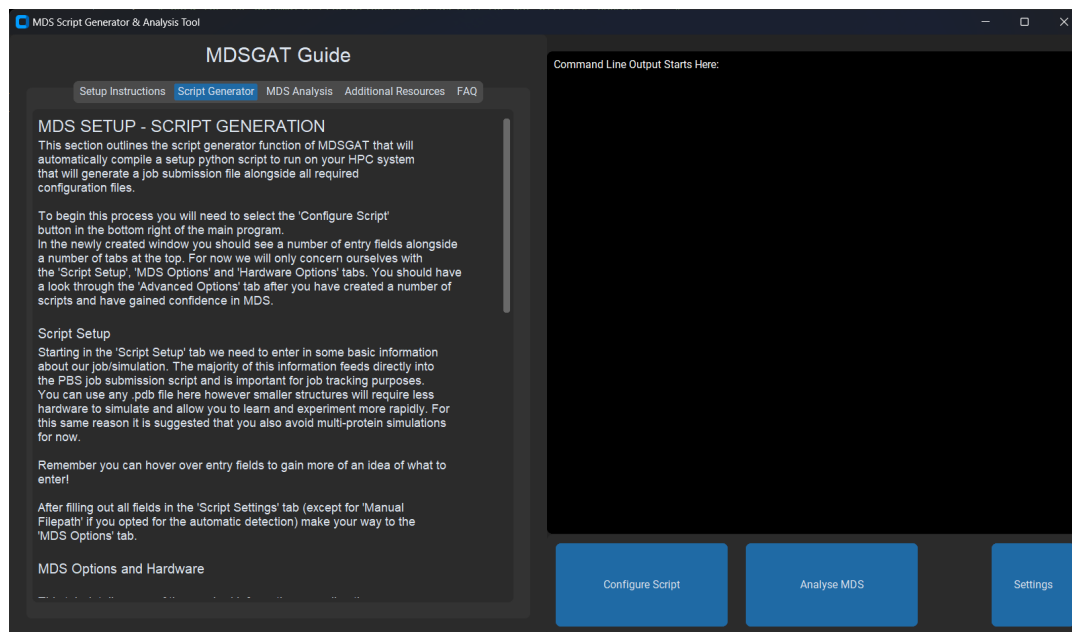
MDS Script Generator & Analysis Tool

MDSGAT Guide

Setup Instructions Script Generator MDS Analysis Additional Resources FAQ

MDS SETUP - SCRIPT GENERATION
This section outlines the script generator function of MDSGAT that will automatically compile a setup python script to run on your HPC system that will generate a job submission file alongside all required configuration files.

To begin this process you will need to select the 'Configure Script' button in the bottom right of the main program.
In the newly created window you should see a number of entry fields alongside a number of tabs at the top. For now we will only concern ourselves with the 'Script Setup', 'MDS Options' and 'Hardware Options' tabs. You should have a look through the 'Advanced Options' tab after you have created a number of scripts and have gained confidence in MDS.

Script Setup
Starting in the 'Script Setup' tab we need to enter in some basic information about our job/simulation. The majority of this information feeds directly into the PBS job submission script and is important for job tracking purposes.
You can use any .pdb file here however smaller structures will require less hardware to simulate and allow you to learn and experiment more rapidly. For this same reason it is suggested that you also avoid multi-protein simulations for now.

Remember you can hover over entry fields to gain more of an idea of what to enter!

After filling out all fields in the 'Script Settings' tab (except for 'Manual Filepath' if you opted for the automatic detection) make your way to the 'MDS Options' tab.

MDS Options and Hardware

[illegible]

Command Line Output Starts Here:

Configure Script

Analyse MDS

Settings